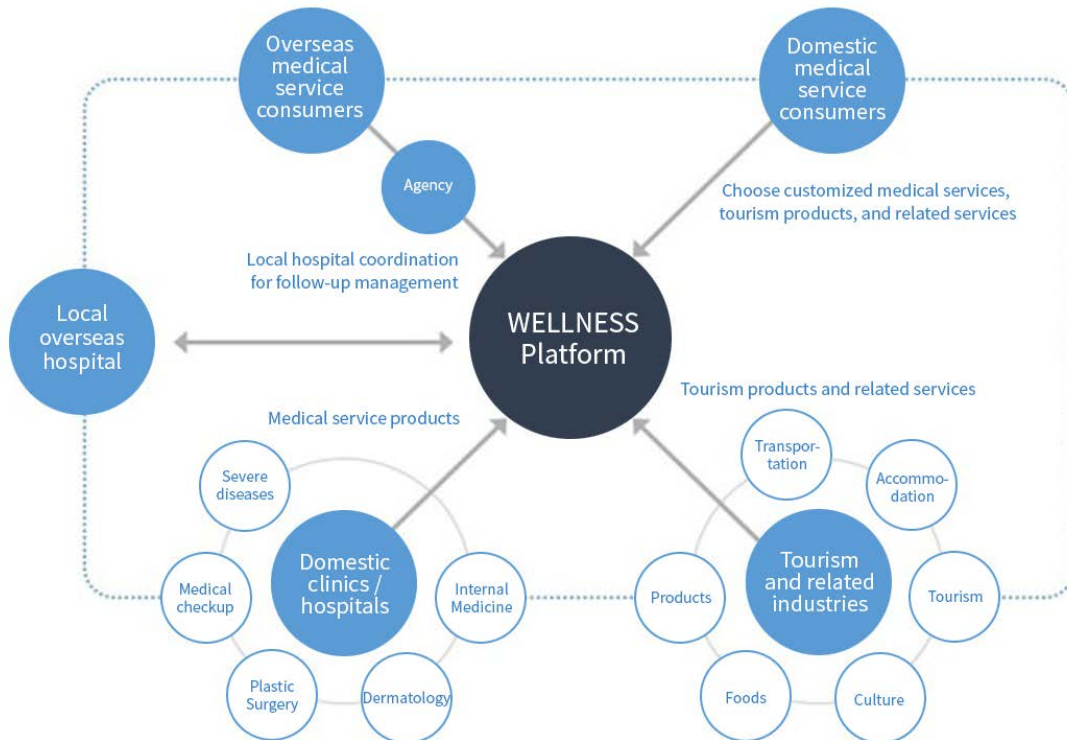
Overseas medical service consumers

Domestic medical service consumers

Agency

Choose customized medical services, tourism products, and related services

Local hospital coordination for follow-up management

Local overseas hospital

WELLNESS Platform

Tourism products and related services

Medical service products

Severe diseases

Domestic clinics / hospitals

Medical checkup

Internal Medicine

Plastic Surgery

Dermatology

Transportation

Accommodation

Tourism and related industries

Products

Tourism

Foods

Culture